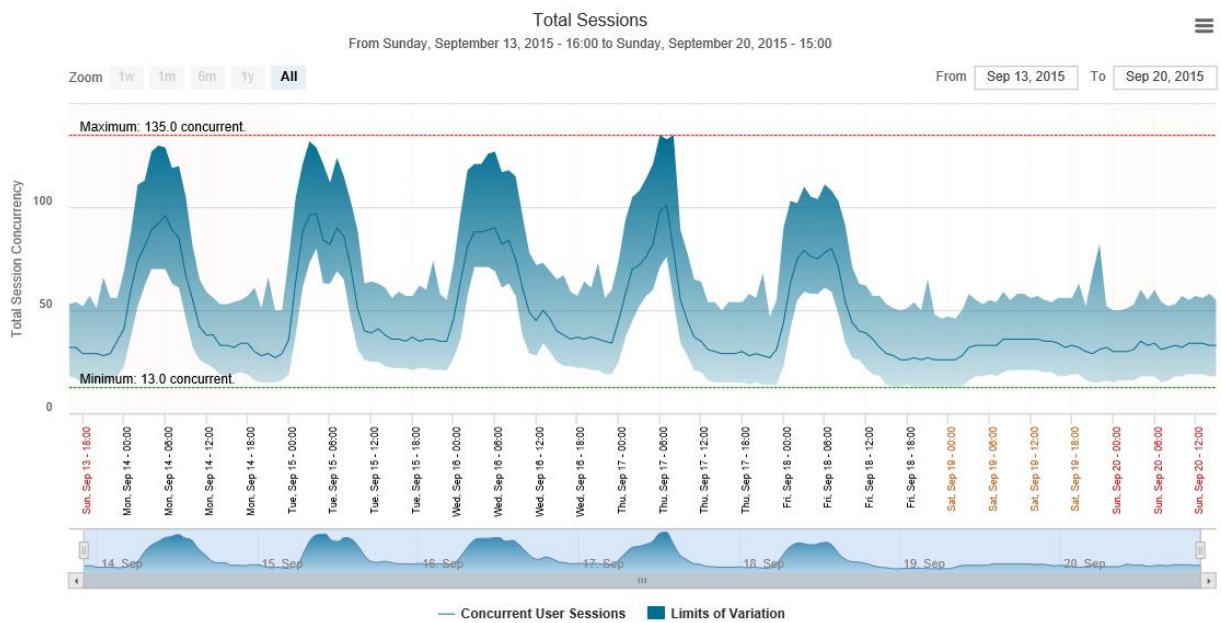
Total Sessions

From Sunday, September 13, 2015 - 16:00 to Sunday, September 20, 2015 - 15:00

Zoom 1w 1m 6m 1y All

From Sep 13, 2015 To Sep 20, 2015

Maximum: 135.0 concurrent.

Minimum: 13.0 concurrent.

Total Session Concurrency

100

50

0

Sun, Sep 13 - 18:00
Mon, Sep 14 - 00:00
Mon, Sep 14 - 06:00
Mon, Sep 14 - 12:00
Mon, Sep 14 - 18:00
Tue, Sep 15 - 00:00
Tue, Sep 15 - 06:00
Tue, Sep 15 - 12:00
Tue, Sep 15 - 18:00
Wed, Sep 16 - 00:00
Wed, Sep 16 - 06:00
Wed, Sep 16 - 12:00
Wed, Sep 16 - 18:00
Thu, Sep 17 - 00:00
Thu, Sep 17 - 06:00
Thu, Sep 17 - 12:00
Thu, Sep 17 - 18:00
Fri, Sep 18 - 00:00
Fri, Sep 18 - 06:00
Fri, Sep 18 - 12:00
Fri, Sep 18 - 18:00
Sat, Sep 19 - 00:00
Sat, Sep 19 - 06:00
Sat, Sep 19 - 12:00
Sat, Sep 19 - 18:00
Sun, Sep 20 - 00:00
Sun, Sep 20 - 06:00
Sun, Sep 20 - 12:00

14. Sep 15. Sep 16. Sep 17. Sep 18. Sep 19. Sep 20. Sep

Concurrent User Sessions Limits of Variation